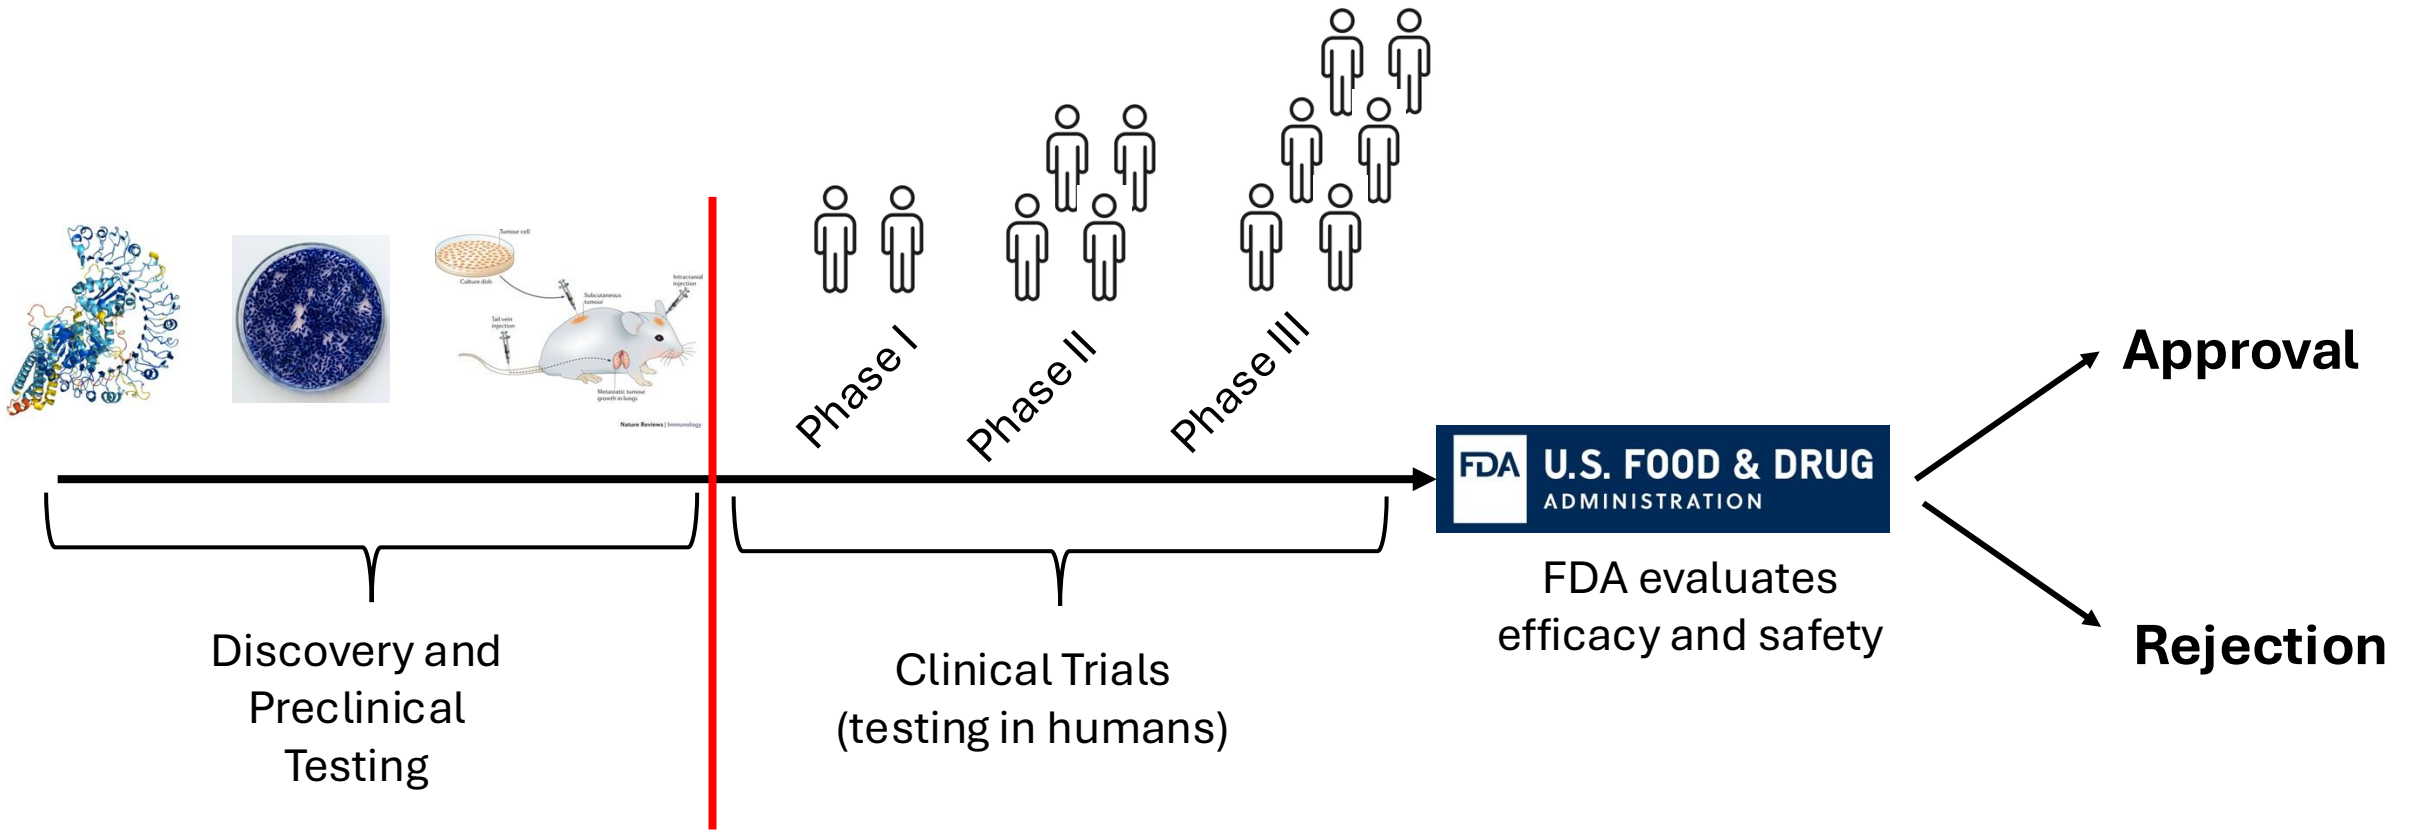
Tumour cell

Culture dish

Subcutaneous tumour

Intracranial injection

Tail vein injection

Metastatic tumour growth in lungs

Nature Reviews | Immunology

Phase I

Phase II

Phase III

FDA U.S. FOOD & DRUG ADMINISTRATION

Approval

Rejection

Discovery and Preclinical Testing

Clinical Trials (testing in humans)

FDA evaluates efficacy and safety